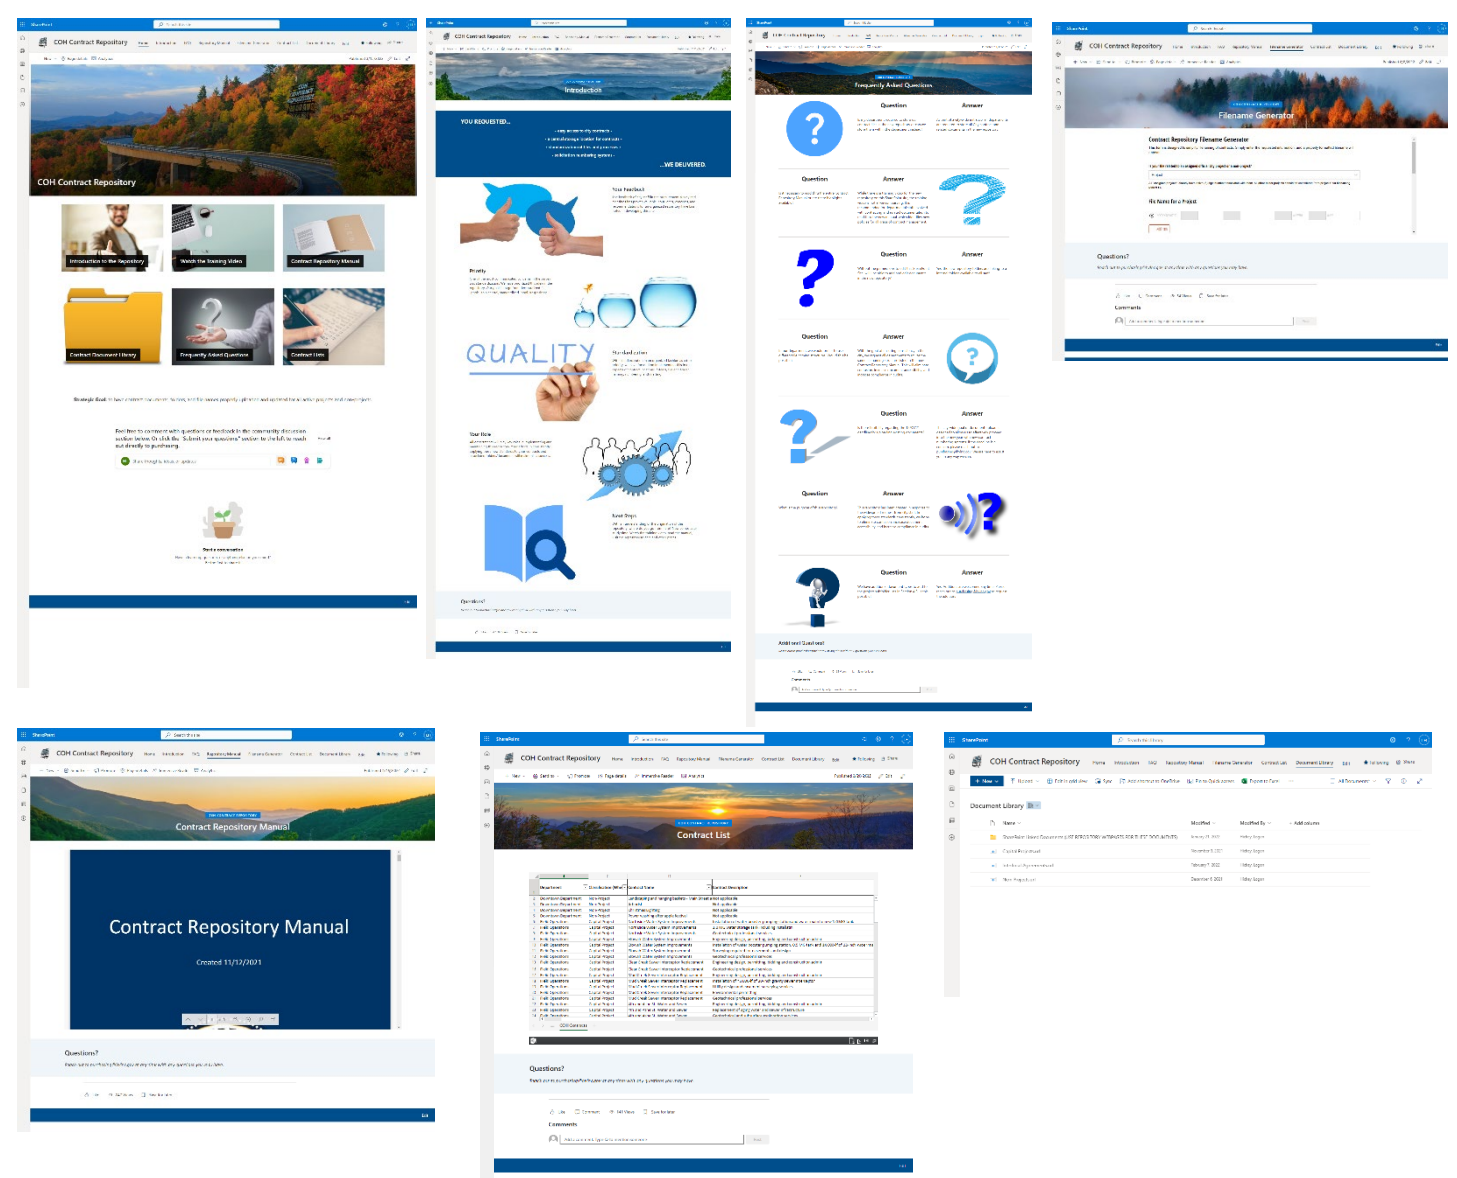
COH Contract Repository

COH Contract Repository

Introduction to the Repository

Watch the Training Video

Contract Repository Manual

Contract Document Library

Frequently Asked Questions

Contract Lists

Start a conversation

COH Contract Repository

Introduction

YOU REQUESTED...

...WE DELIVERED.

QUALITY

Questions?

COH Contract Repository

Frequently Asked Questions

Question

Answer

Question

Answer

Question

Answer

Question

Answer

Question

Answer

Question

Answer

Question

Answer

Additional Questions?

COH Contract Repository

Filename Generator

Contract Repository Filename Generator

File Name for a Project

Questions?

Comments

SharePoint

COH Contract Repository

Contract Repository Manual

Contract Repository Manual

Created 11/12/2021

Questions?

SharePoint

COH Contract Repository

Contract List

Questions?

Comments

SharePoint

COH Contract Repository

Document Library

Name

Modified

Modified By

Add column